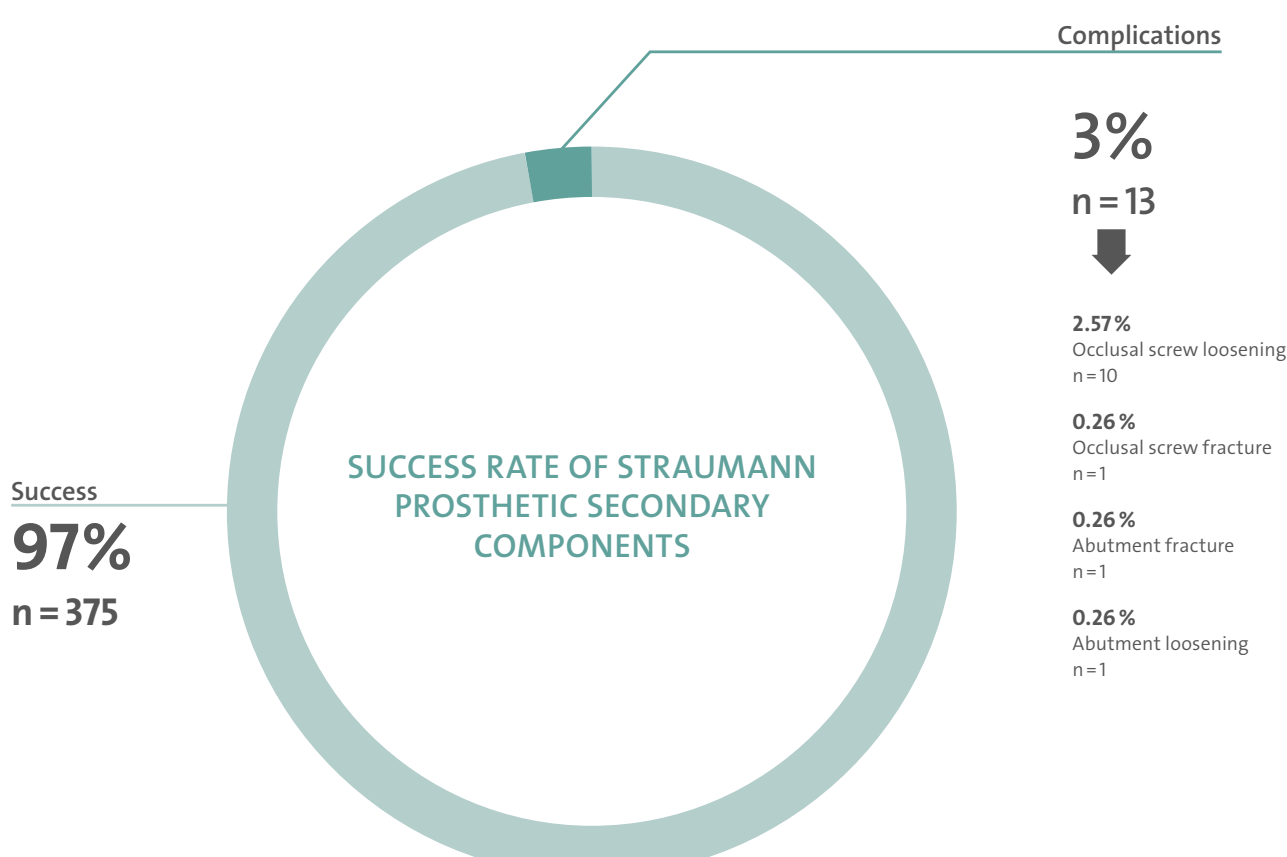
Complications

3%
n = 13

2.57 %
Occlusal screw loosening
n = 10

0.26 %
Occlusal screw fracture
n = 1

0.26 %
Abutment fracture
n = 1

0.26 %
Abutment loosening
n = 1

SUCCESS RATE OF STRAUMANN PROSTHETIC SECONDARY COMPONENTS

Success
97%
n = 375